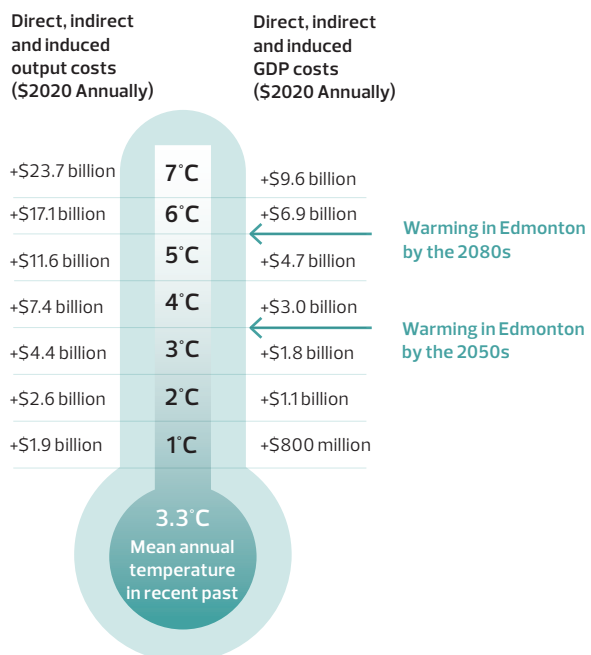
Direct, indirect and induced output costs ($2020 Annually)

Direct, indirect and induced GDP costs ($2020 Annually)

+$23.7 billion 7˚C +$9.6 billion

+$17.1 billion 6˚C +$6.9 billion

Warming in Edmonton by the 2080s

+$11.6 billion 5˚C +$4.7 billion

+$7.4 billion 4˚C +$3.0 billion

Warming in Edmonton by the 2050s

+$4.4 billion 3˚C +$1.8 billion

+$2.6 billion 2˚C +$1.1 billion

+$1.9 billion 1˚C +$800 million

3.3˚C
Mean annual temperature in recent past